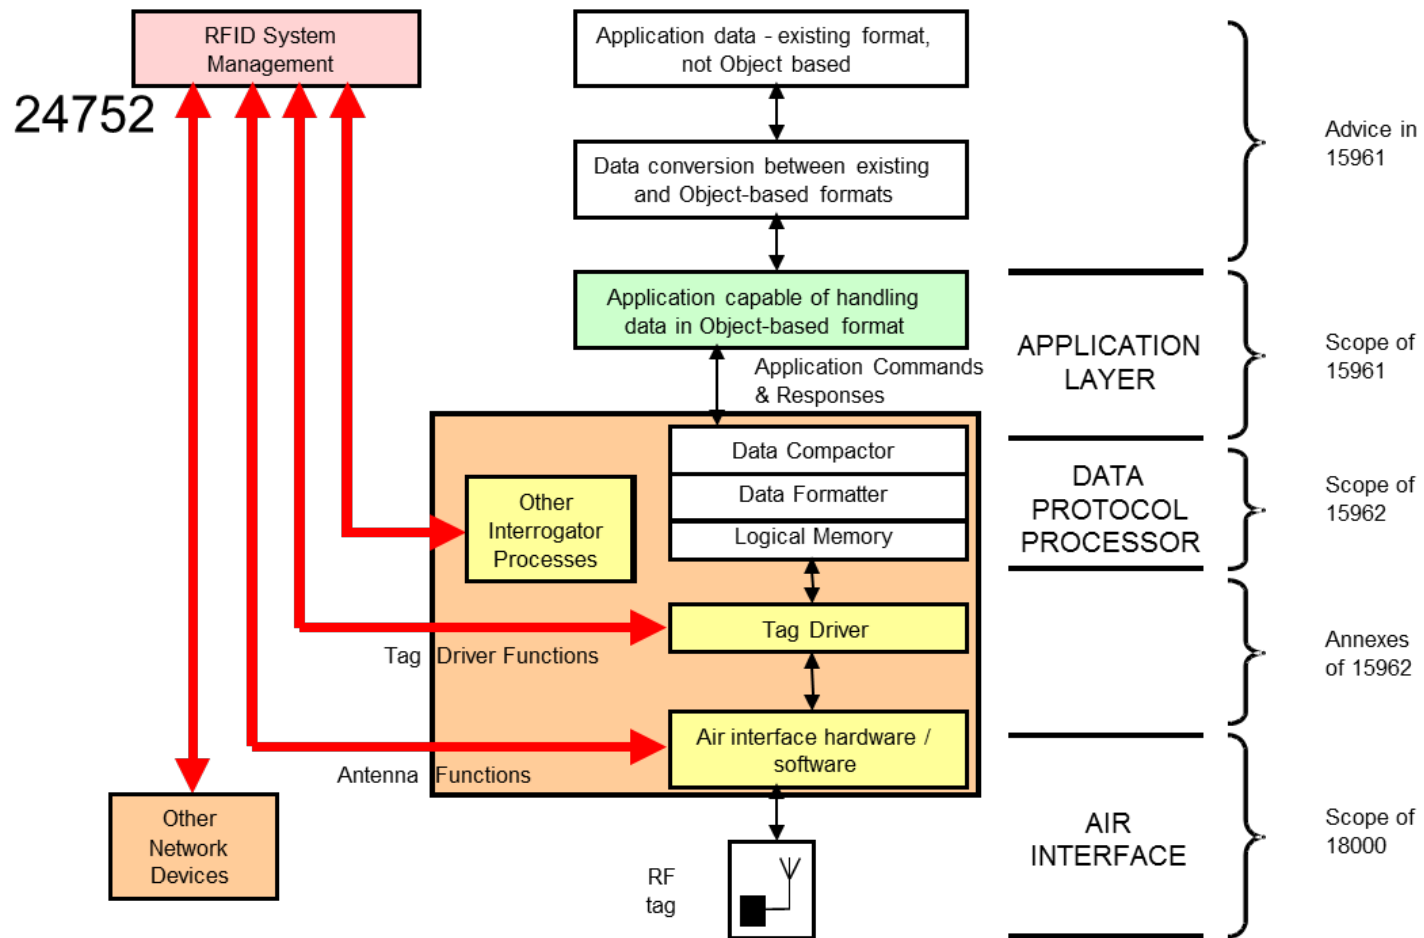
RFID System Management

24752

Application data - existing format, not Object based

Data conversion between existing and Object-based formats

Advice in 15961

Application capable of handling data in Object-based format

Application Commands & Responses

APPLICATION LAYER

Scope of 15961

Data Compactor

Data Formatter

Logical Memory

Other Interrogator Processes

DATA PROTOCOL PROCESSOR

Scope of 15962

Tag Driver

Tag Driver Functions

Annexes of 15962

Air interface hardware / software

Antenna Functions

Other Network Devices

RF tag

AIR INTERFACE

Scope of 18000